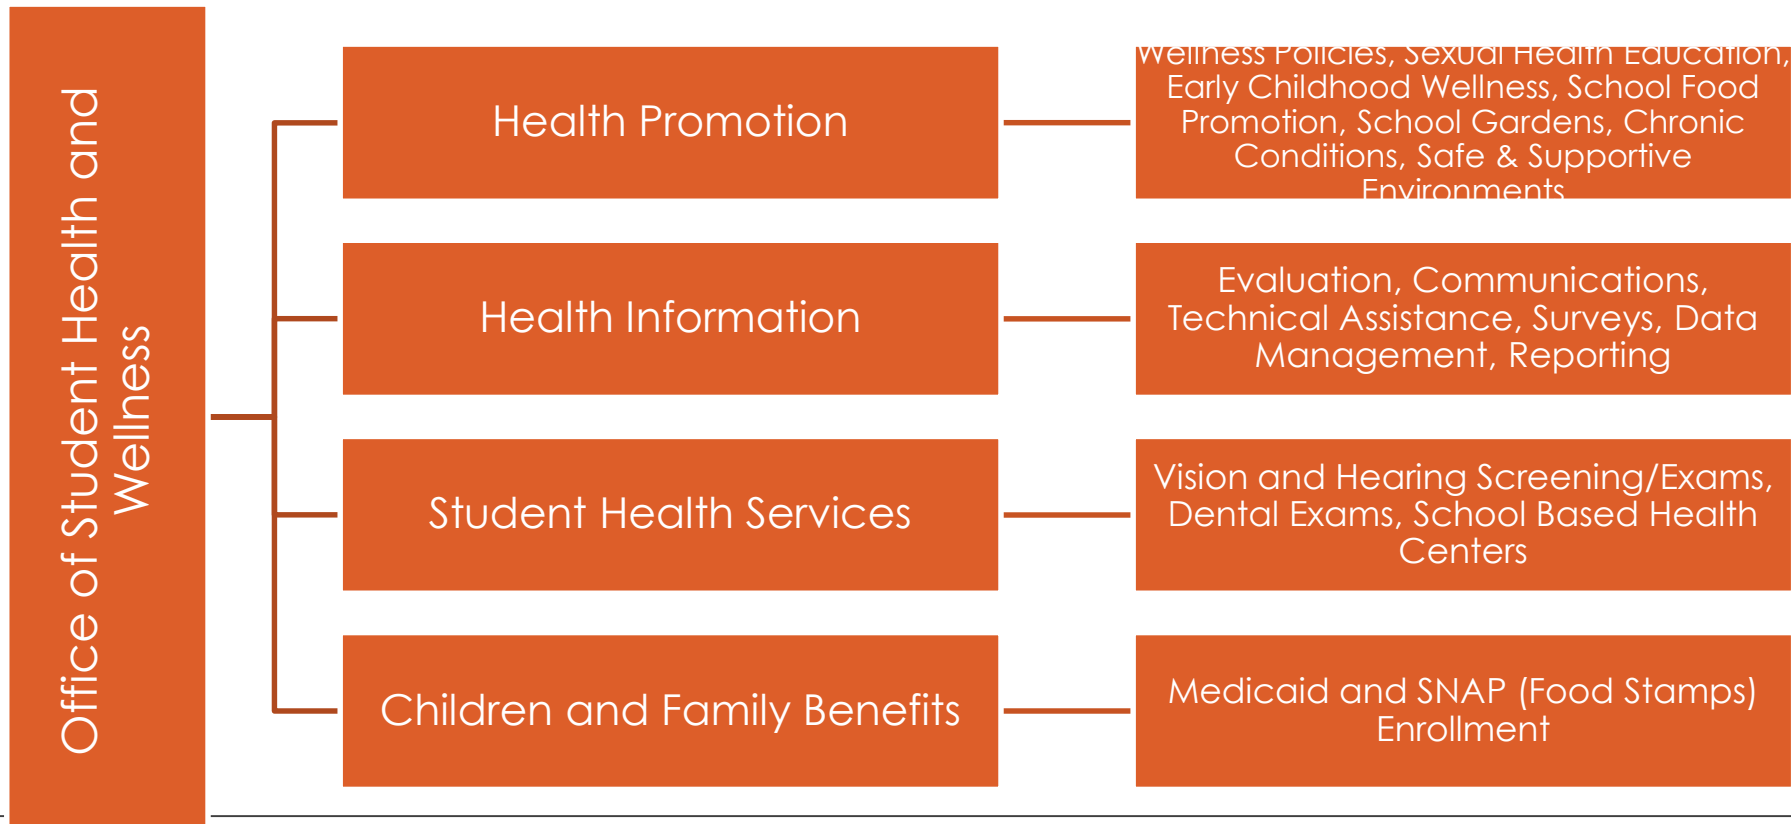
Office of Student Health and Wellness

Health Promotion

Wellness Policies, Sexual Health Education, Early Childhood Wellness, School Food Promotion, School Gardens, Chronic Conditions, Safe & Supportive Environments

Health Information

Evaluation, Communications, Technical Assistance, Surveys, Data Management, Reporting

Student Health Services

Vision and Hearing Screening/Exams, Dental Exams, School Based Health Centers

Children and Family Benefits

Medicaid and SNAP (Food Stamps) Enrollment